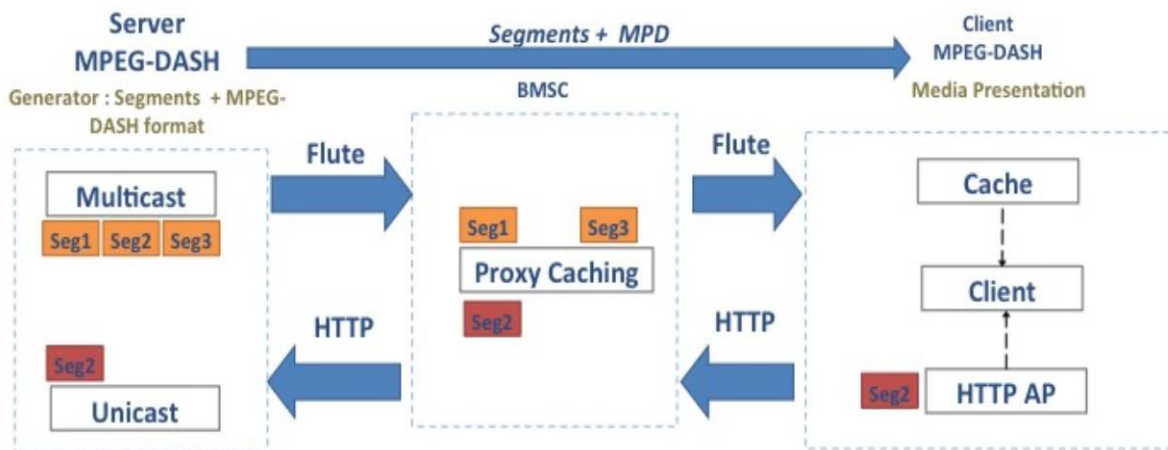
Server
MPEG-DASH

Segments + MPD

Client
MPEG-DASH

Generator : Segments + MPEG-DASH format

BMSC

Media Presentation

Flute

Flute

Multicast

Seg1 Seg2 Seg3

Seg1

Seg3

Proxy Caching

Seg2

Cache

Client

HTTP

HTTP

Seg2

Unicast

Seg2

HTTP AP